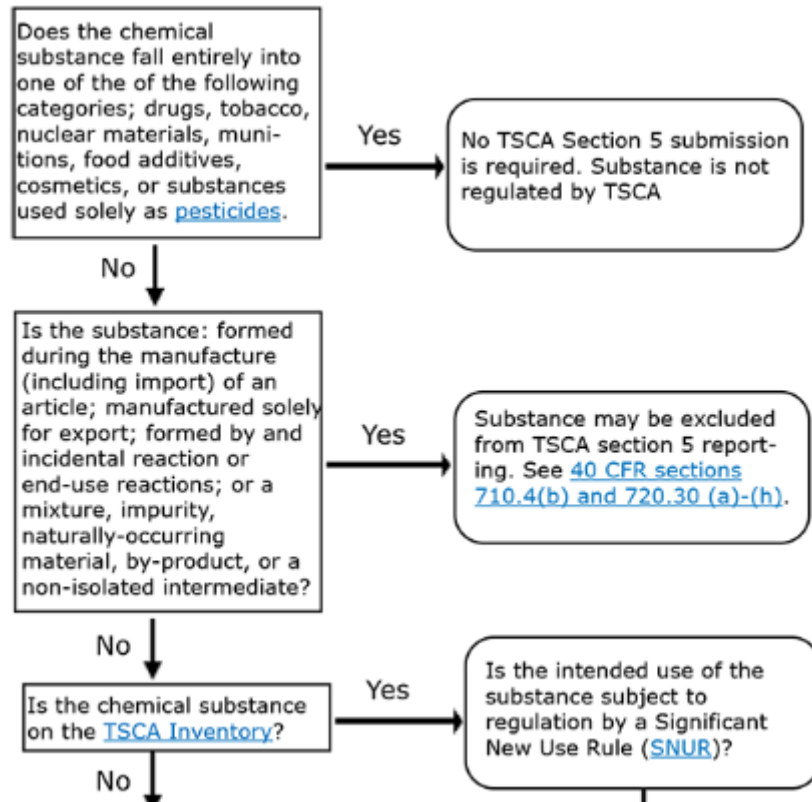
Does the chemical substance fall entirely into one of the of the following categories; drugs, tobacco, nuclear materials, munitions, food additives, cosmetics, or substances used solely as pesticides.

Yes

No TSCA Section 5 submission is required. Substance is not regulated by TSCA

No

Is the substance: formed during the manufacture (including import) of an article; manufactured solely for export; formed by and incidental reaction or end-use reactions; or a mixture, impurity, naturally-occurring material, by-product, or a non-isolated intermediate?

Yes

Substance may be excluded from TSCA section 5 reporting. See 40 CFR sections 710.4(b) and 720.30 (a)-(h).

No

Is the chemical substance on the TSCA Inventory?

Yes

Is the intended use of the substance subject to regulation by a Significant New Use Rule (SNUR)?

No